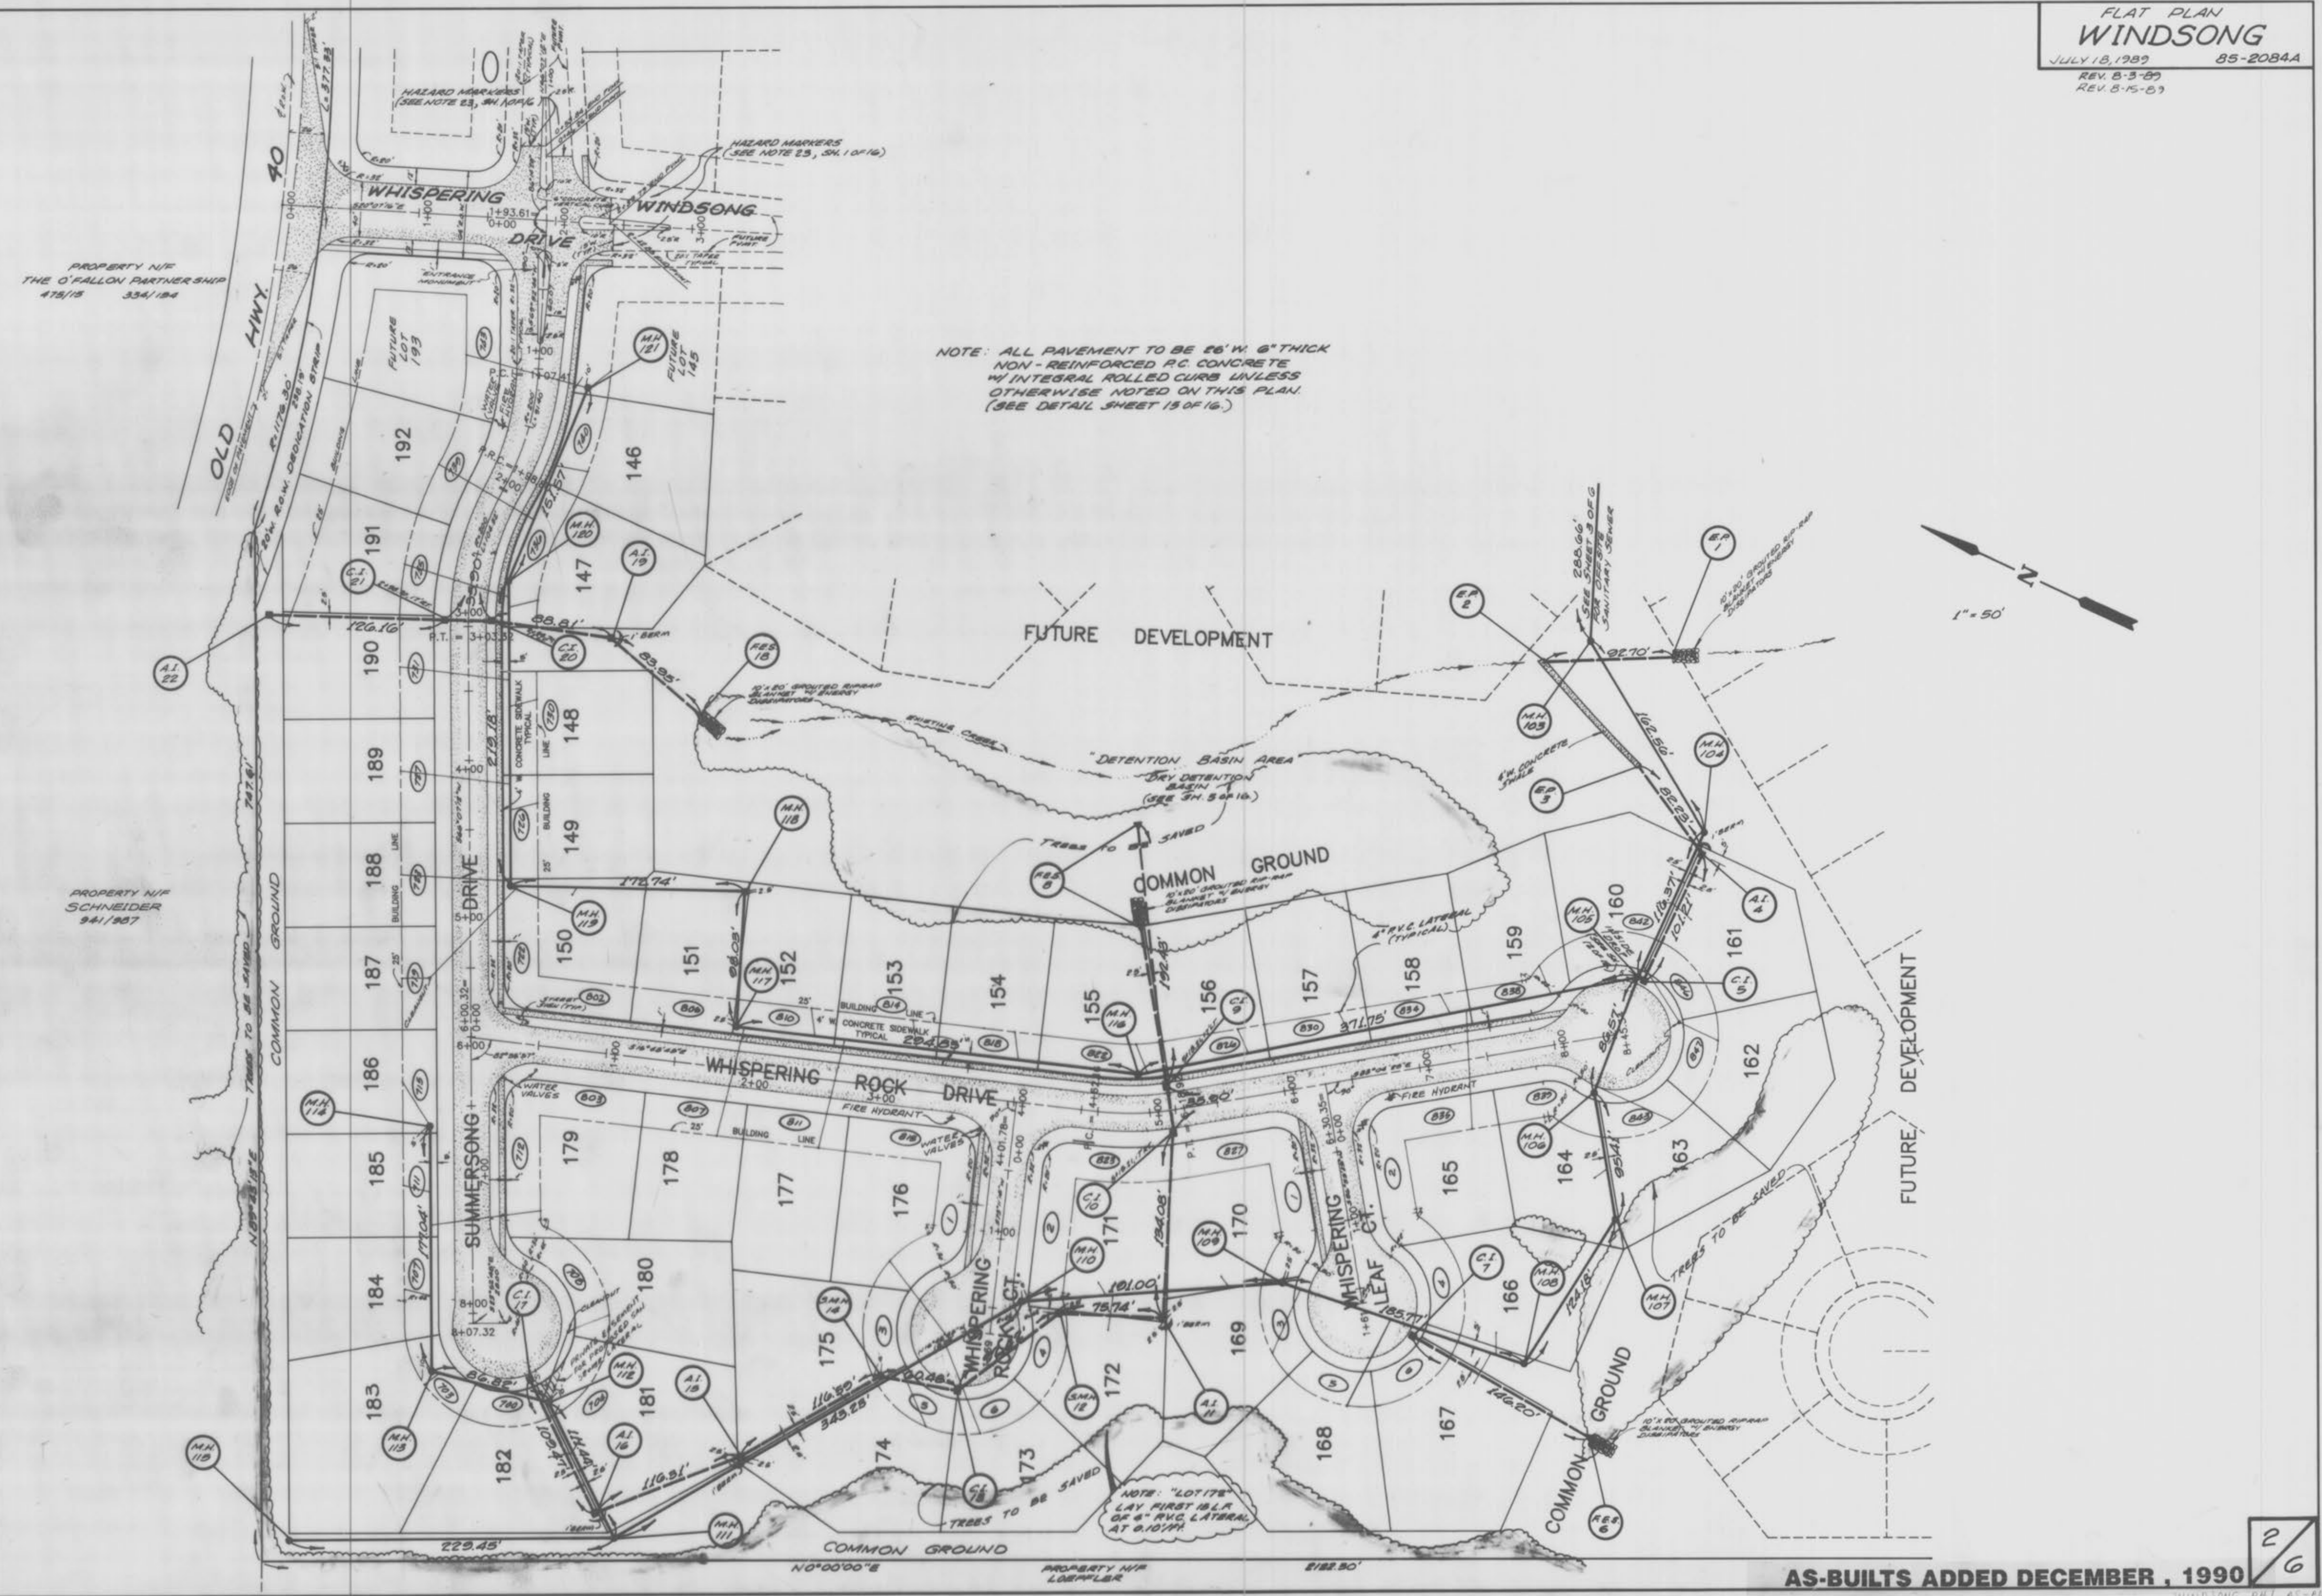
FLAT PLAN
WINDSONG
JULY 18, 1989 85-2084A
REV. 8-3-89
REV. 8-15-89

HAZARD MARKERS (SEE NOTE 23, SH. 1 OF 16)

HAZARD MARKERS (SEE NOTE 23, SH. 1 OF 16)

WHISPERING DRIVE

WINDSONG

OLD HWY. 40

PROPERTY N/F THE O'FALLON PARTNERSHIP 475/15 334/184

ENTRANCE MONUMENT

FUTURE LOT 193

FUTURE LOT 145

M.H. 121

NOTE: ALL PAVEMENT TO BE 26' W. 6" THICK NON-REINFORCED P.C. CONCRETE W/ INTEGRAL ROLLED CURB UNLESS OTHERWISE NOTED ON THIS PLAN. (SEE DETAIL SHEET 15 OF 16.)

192

146

191

C.I. 21

M.H. 120

A.I. 19

147

A.I. 22

126.16'

P.T. = 3+03.32

88.81'

C.I. 20

83.95'

FES 18

10'x20' GROUTED RIPRAP BLANKET W/ ENERGY DISSIPATORS

FUTURE DEVELOPMENT

190

148

CONCRETE SIDEWALK TYPICAL

219.18'

189

EXISTING CREEK

"DETENTION BASIN AREA DRY DETENTION BASIN (SEE SH. 5 OF 16.)

E.P. 2

E.P. 1

288.66' SEE SHEET 3 OF 6 SANITARY SEWER

92.70'

M.H. 103

162.56'

M.H. 104

E.P. 3

6'W CONCRETE SWALE

N

1" = 50'

149

M.H. 118

188

PROPERTY N/F SCHNEIDER 941/987

170.74'

FES 8

TREES TO BE SAVED

COMMON GROUND

10'x20' GROUTED RIP-RAP BLANKET W/ ENERGY DISSIPATORS

M.H. 119

150

151

96.03'

M.H. 117

152

153

154

155

M.H. 116

192.45'

156

C.I. 9

157

4" P.V.C. LATERAL (TYPICAL)

158

159

M.H. 105

160

A.I. 4

161

C.I. 5

187

TREES TO BE SAVED

COMMON GROUND

BUILDING LINE

CONCRETE SIDEWALK TYPICAL

296.33'

371.75'

WHISPERING ROCK DRIVE

FIRE HYDRANT

WATER VALVES

FIRE HYDRANT

M.H. 106

186

M.H. 114

747.61'

SUMMERSONG DRIVE

179

178

177

176

171

C.I. 10

134.08'

M.H. 109

170

WHISPERING LEAF CT.

165

164

163

162

FUTURE DEVELOPMENT

185

M.H. 110

101.00'

75.74'

C.I. 7

M.H. 108

166

124.18'

M.H. 107

TREES TO BE SAVED

184

C.I. 17

180

S.M.H. 13

175

WHISPERING ROCK CT.

S.M.H. 12

172

169

185.77'

183

M.H. 112

181

A.I. 15

116.60'

345.25'

A.I. 11

168

167

146.20'

COMMON GROUND

10'x20' GROUTED RIP-RAP BLANKET W/ ENERGY DISSIPATORS

M.H. 115

M.H. 113

182

A.I. 16

116.91'

74

C.I. 14

173

TREES TO BE SAVED

NOTE: "LOT 173" LAY FIRST 18 L.F. OF 6" P.V.C. LATERAL AT 2.10%!!

FES 6

M.H. 111

229.45'

COMMON GROUND

N0°00'00"E

PROPERTY N/F LOEPFLER

2182.30'

AS-BUILTS ADDED DECEMBER, 1990

2/6